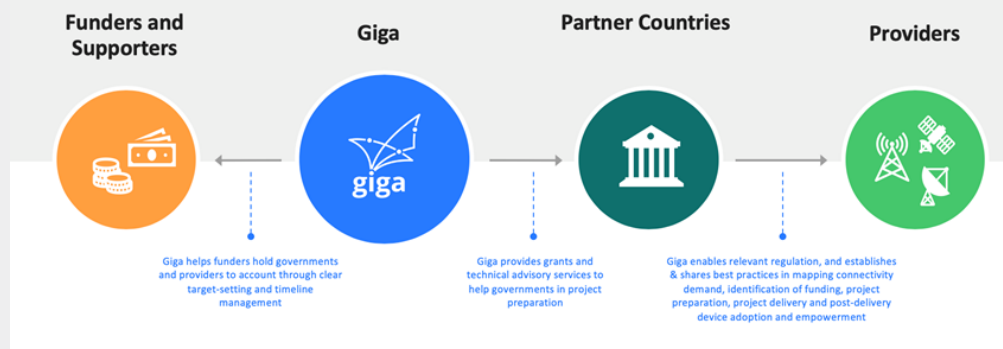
Funders and Supporters

Giga

Partner Countries

Providers

giga

Giga helps funders hold governments and providers to account through clear target-setting and timeline management

Giga provides grants and technical advisory services to help governments in project preparation

Giga enables relevant regulation, and establishes & shares best practices in mapping connectivity demand, identification of funding, project preparation, project delivery and post-delivery device adoption and empowerment